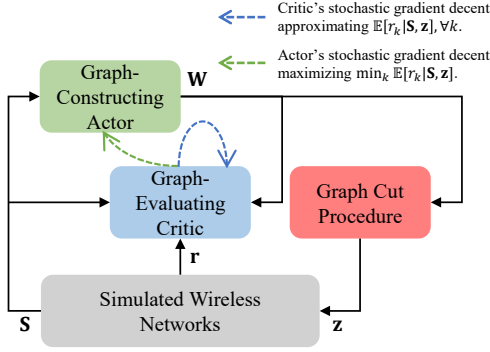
Critic's stochastic gradient decent approximating $\mathbb{E}[r_k|\mathbf{S},\mathbf{z}], \forall k$.

Actor's stochastic gradient decent maximizing $\min_k \mathbb{E}[r_k|\mathbf{S},\mathbf{z}]$.

Graph-Constructing Actor

$\mathbf{W}$

Graph-Evaluating Critic

Graph Cut Procedure

$\mathbf{r}$

Simulated Wireless Networks

$\mathbf{S}$

$\mathbf{z}$